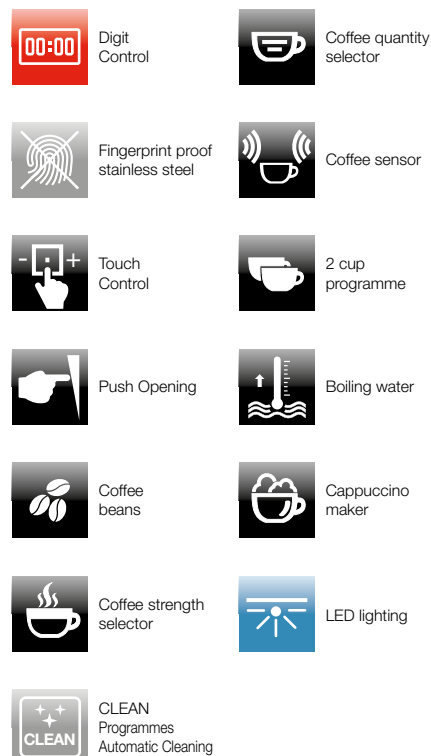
00:00

Digit Control

Coffee quantity selector

Fingerprint proof stainless steel

Coffee sensor

- +

Touch Control

2 cup programme

Push Opening

Boiling water

Coffee beans

Cappuccino maker

Coffee strength selector

LED lighting

CLEAN

CLEAN Programmes Automatic Cleaning